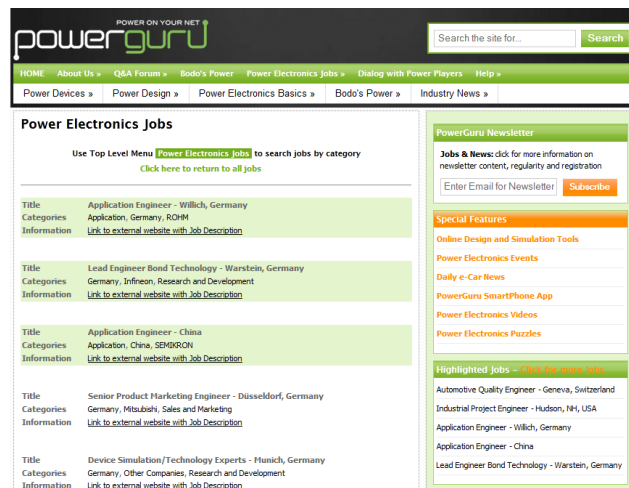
POWER ON YOUR NET
powerguru

Search the site for...
Search

HOME About Us » Q&A Forum » Bodo's Power Power Electronics Jobs » Dialog with Power Players Help »

Power Devices » Power Design » Power Electronics Basics » Bodo's Power » Industry News »

Power Electronics Jobs

Use Top Level Menu Power Electronics Jobs to search jobs by category
Click here to return to all jobs

| | |
|---|---|
| Title | Application Engineer - Willich, Germany |
| Categories | Application, Germany, ROHM |
| Information | Link to external website with Job Description |

| | |
|---|---|
| Title | Lead Engineer Bond Technology - Warstein, Germany |
| Categories | Germany, Infineon, Research and Development |
| Information | Link to external website with Job Description |

| | |
|---|---|
| Title | Application Engineer - China |
| Categories | Application, China, SEMIKRON |
| Information | Link to external website with Job Description |

| | |
|---|---|
| Title | Senior Product Marketing Engineer - Düsseldorf, Germany |
| Categories | Germany, Mitsubishi, Sales and Marketing |
| Information | Link to external website with Job Description |

| | |
|---|---|
| Title | Device Simulation/Technology Experts - Munich, Germany |
| Categories | Germany, Other Companies, Research and Development |
| Information | Link to external website with Job Description |

PowerGuru Newsletter

Jobs & News: click for more information on newsletter content, regularity and registration

Enter Email for Newsletter
Subscribe

Special Features

Online Design and Simulation Tools
Power Electronics Events
Daily e-Car News
PowerGuru SmartPhone App
Power Electronics Videos
Power Electronics Puzzles

Highlighted Jobs - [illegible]

Automotive Quality Engineer - Geneva, Switzerland
Industrial Project Engineer - Hudson, NH, USA
Application Engineer - Willich, Germany
Application Engineer - China
Lead Engineer Bond Technology - Warstein, Germany